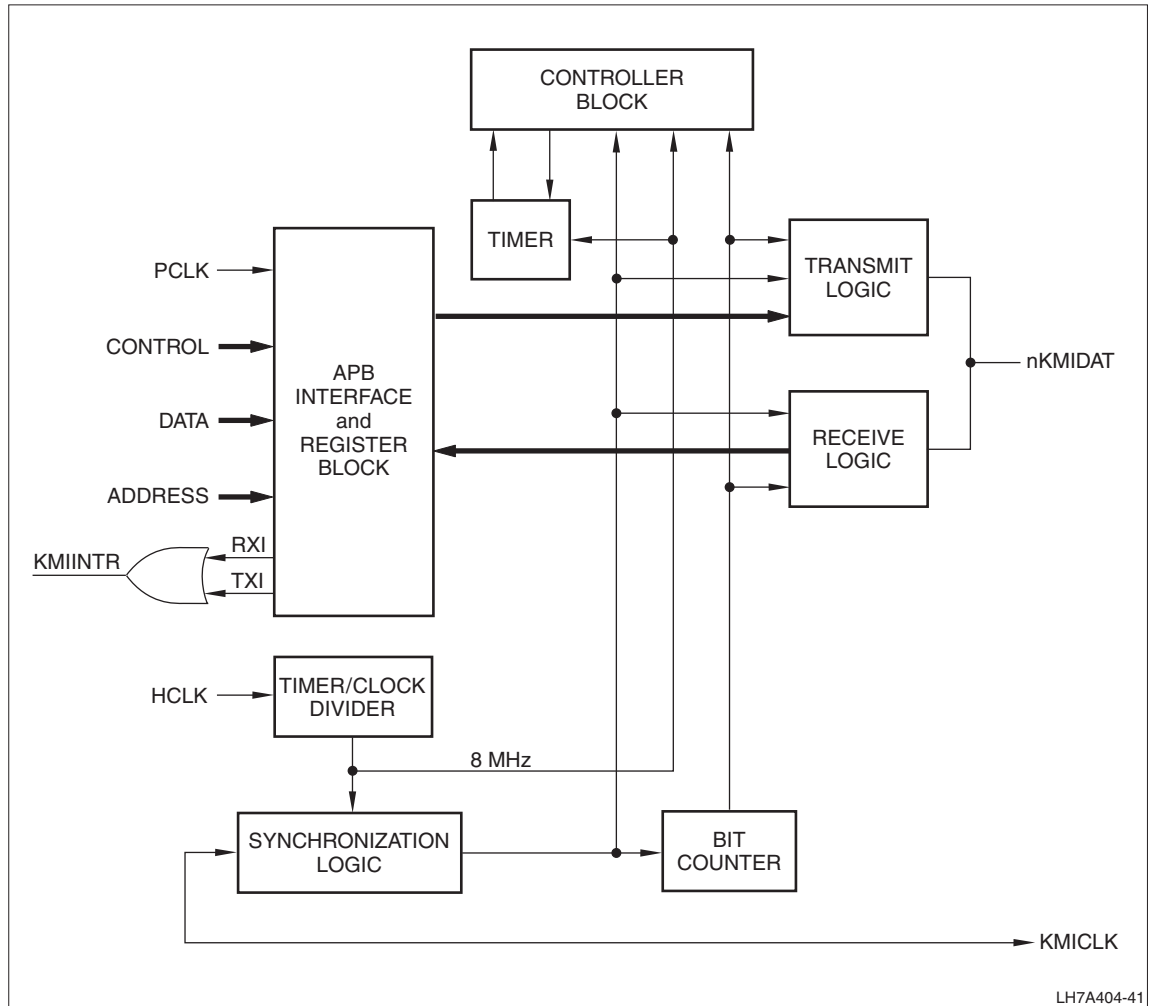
CONTROLLER BLOCK

TIMER

TRANSMIT LOGIC

PCLK

CONTROL

DATA

ADDRESS

APB INTERFACE and REGISTER BLOCK

nKMIDAT

RECEIVE LOGIC

KMIINTR

RXI

TXI

HCLK

TIMER/CLOCK DIVIDER

8 MHz

SYNCHRONIZATION LOGIC

BIT COUNTER

KMICLK

LH7A404-41